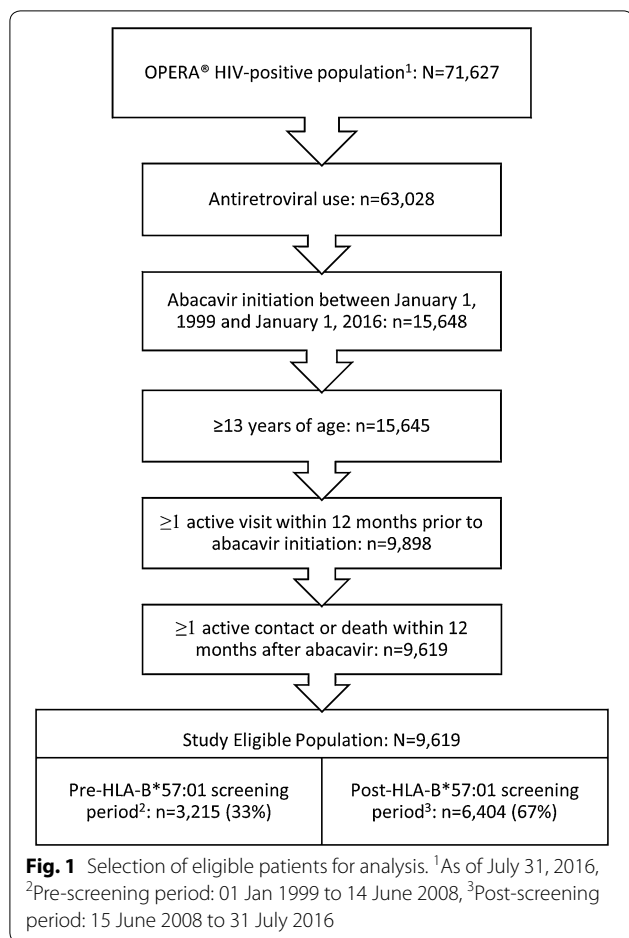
OPERA® HIV-positive population$^1$: N=71,627

Antiretroviral use: n=63,028

Abacavir initiation between January 1, 1999 and January 1, 2016: n=15,648

≥13 years of age: n=15,645

$\geq 1$ active visit within 12 months prior to abacavir initiation: n=9,898

$\geq 1$ active contact or death within 12 months after abacavir: n=9,619

Study Eligible Population: N=9,619

| Pre-HLA-B*57:01 screening period$^2$: n=3,215 (33%) | Post-HLA-B*57:01 screening period$^3$: n=6,404 (67%) |
|---|---|

**Fig. 1** Selection of eligible patients for analysis. $^1$As of July 31, 2016, $^2$Pre-screening period: 01 Jan 1999 to 14 June 2008, $^3$Post-screening period: 15 June 2008 to 31 July 2016